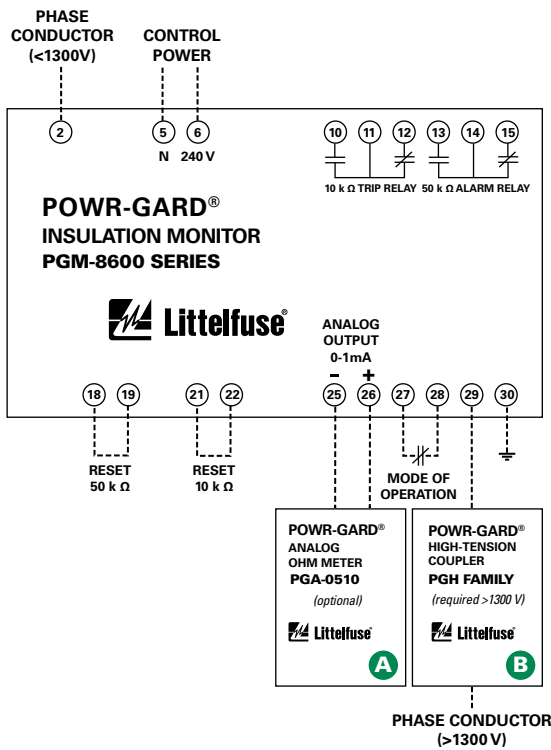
PHASE CONDUCTOR (<1300V)

CONTROL POWER

2

5 N

6 240 V

10 11 12 13 14 15

10 k Ω TRIP RELAY

50 k Ω ALARM RELAY

POWR-GARD®
INSULATION MONITOR
PGM-8600 SERIES

Littelfuse®

ANALOG OUTPUT 0-1mA
– +

18 19 21 22 25 26 27 28 29 30

RESET 50 k Ω

RESET 10 k Ω

MODE OF OPERATION

POWR-GARD®
ANALOG OHM METER
PGA-0510
(optional)
Littelfuse
A

POWR-GARD®
HIGH-TENSION COUPLER
PGH FAMILY
(required >1300 V)
Littelfuse
B

PHASE CONDUCTOR (>1300 V)